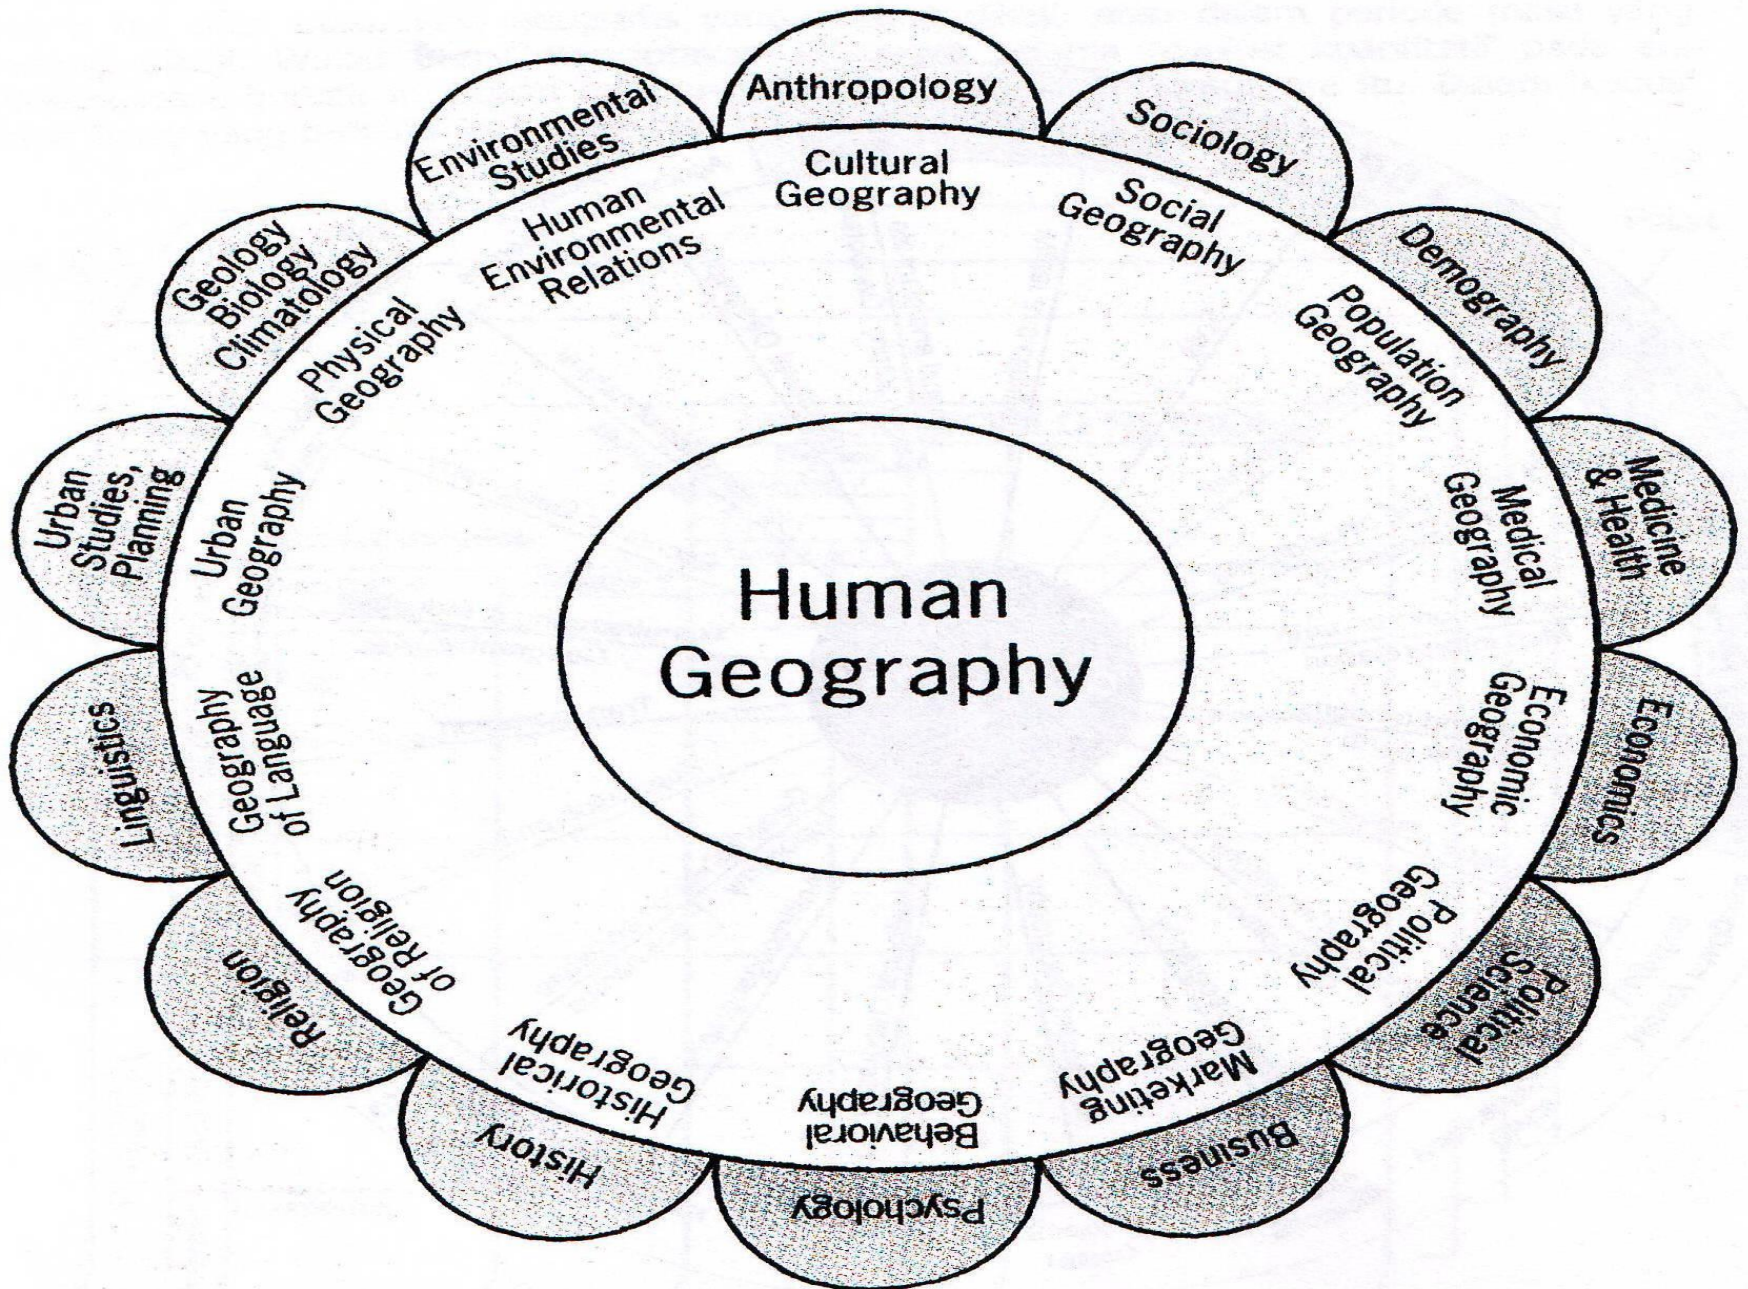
Human Geography

Anthropology

Cultural Geography

Sociology

Social Geography

Demography

Population Geography

Medicine & Health

Medical Geography

Economics

Economic Geography

Political Science

Political Geography

Business

Marketing Geography

Psychology

Behavioral Geography

History

Historical Geography

Religion

Geography of Religion

Linguistics

Geography of Language

Urban Studies, Planning

Urban Geography

Geology Biology Climatology

Physical Geography

Environmental Studies

Human Environmental Relations